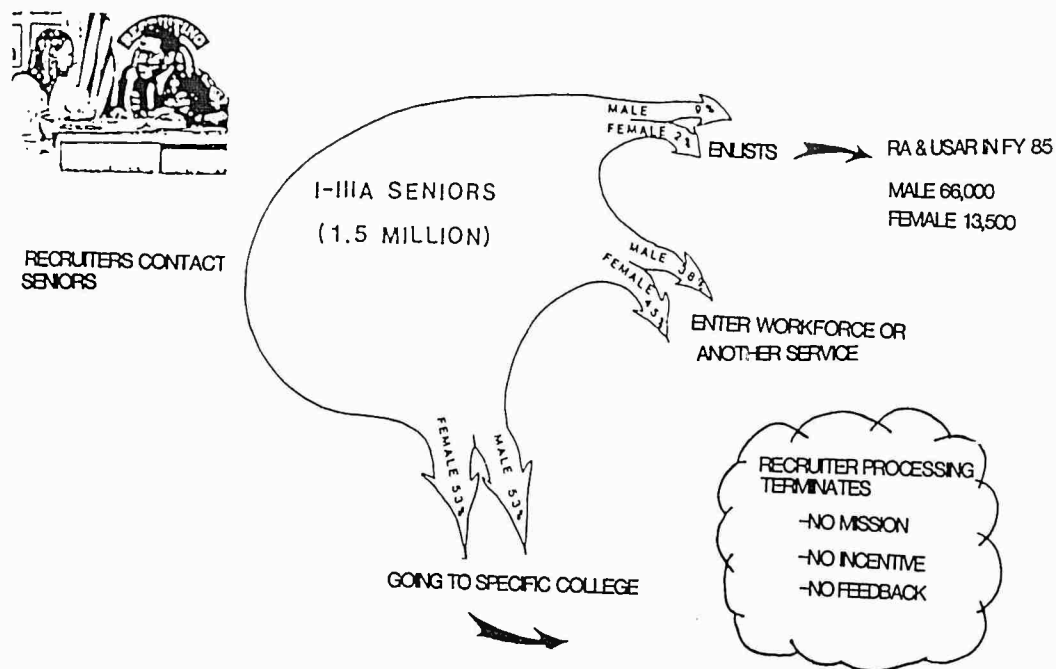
RECRUITING

RECRUITERS CONTACT SENIORS

I-IIIA SENIORS

(1.5 MILLION)

MALE 9%

FEMALE 2%

ENLISTS

RA & USAR IN FY 85

MALE 66,000

FEMALE 13,500

MALE 38%

FEMALE 45%

ENTER WORKFORCE OR ANOTHER SERVICE

FEMALE 53%

MALE 53%

GOING TO SPECIFIC COLLEGE

RECRUITER PROCESSING TERMINATES

-NO MISSION

-NO INCENTIVE

-NO FEEDBACK